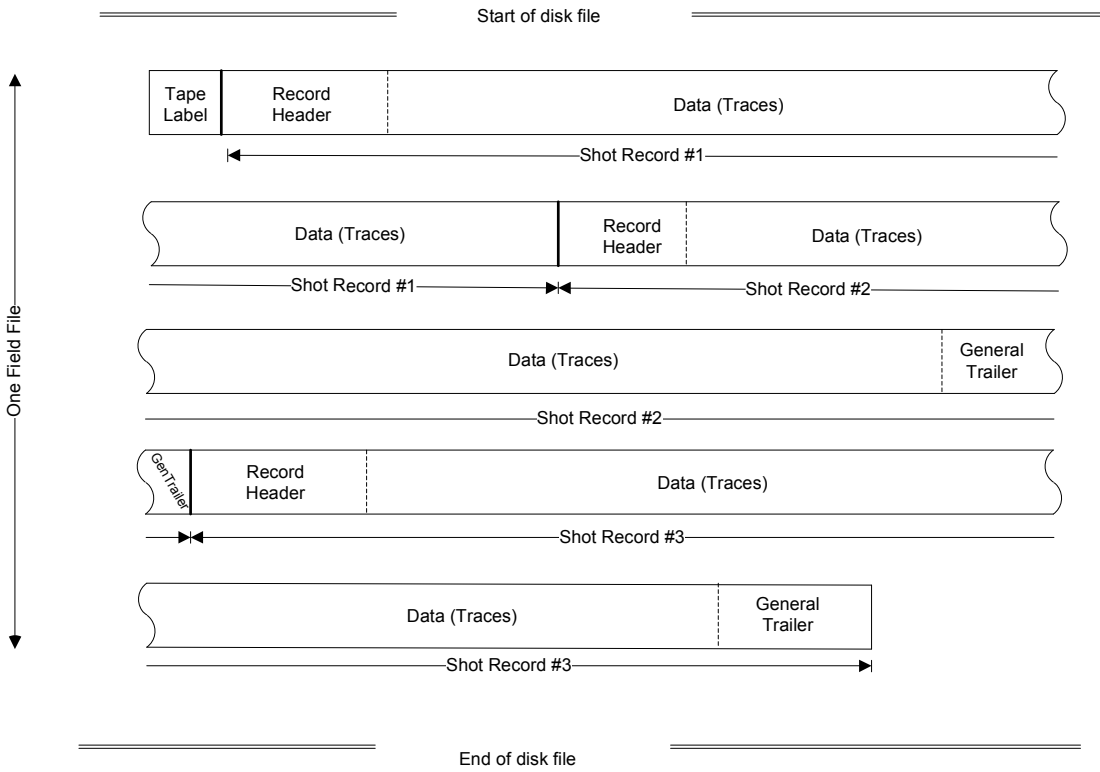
Start of disk file

One Field File

Tape Label

Record Header

Data (Traces)

Shot Record #1

Data (Traces)

Record Header

Data (Traces)

Shot Record #1

Shot Record #2

Data (Traces)

General Trailer

Shot Record #2

GenTrailer

Record Header

Data (Traces)

Shot Record #3

Data (Traces)

General Trailer

Shot Record #3

End of disk file